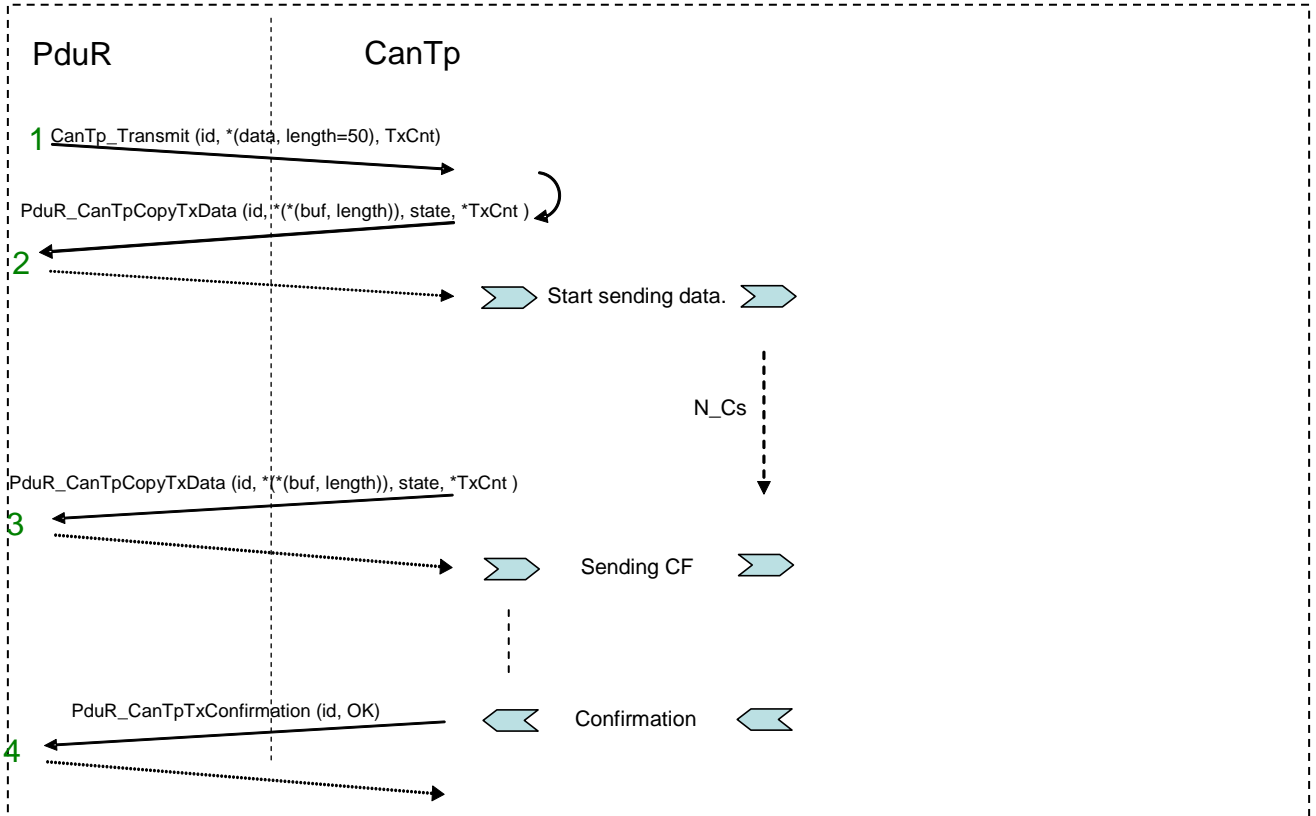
PduR

CanTp

1 CanTp_Transmit (id, *(data, length=50), TxCnt)

PduR_CanTpCopyTxData (id, *(*(buf, length)), state, *TxCnt )

2

Start sending data.

N_Cs

PduR_CanTpCopyTxData (id, *(*(buf, length)), state, *TxCnt )

3

Sending CF

PduR_CanTpTxConfirmation (id, OK)

Confirmation

4